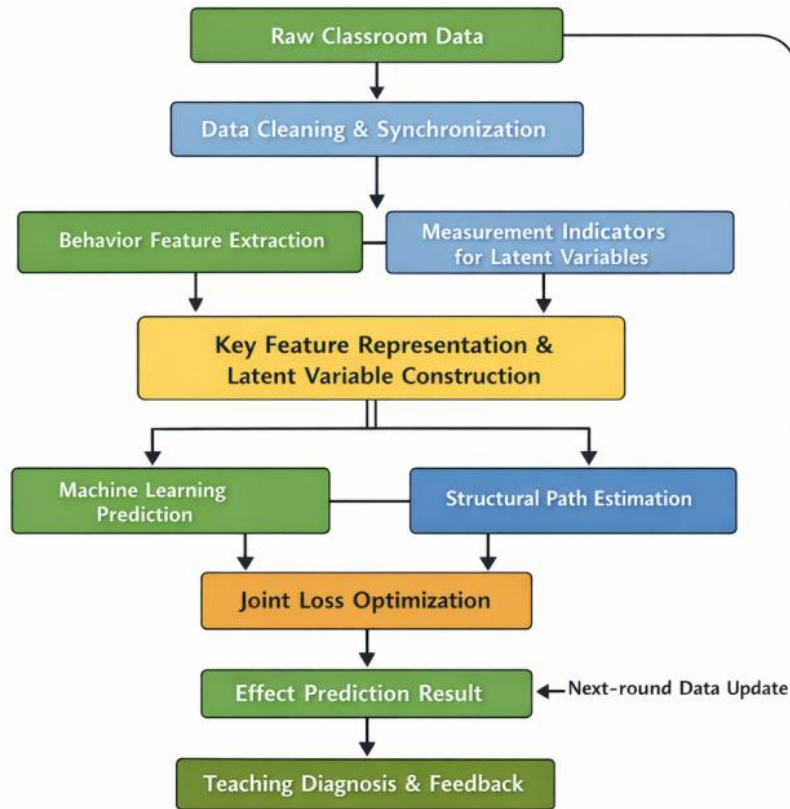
Raw Classroom Data

Data Cleaning & Synchronization

Behavior Feature Extraction

Measurement Indicators for Latent Variables

Key Feature Representation & Latent Variable Construction

Machine Learning Prediction

Structural Path Estimation

Joint Loss Optimization

Effect Prediction Result

Next-round Data Update

Teaching Diagnosis & Feedback